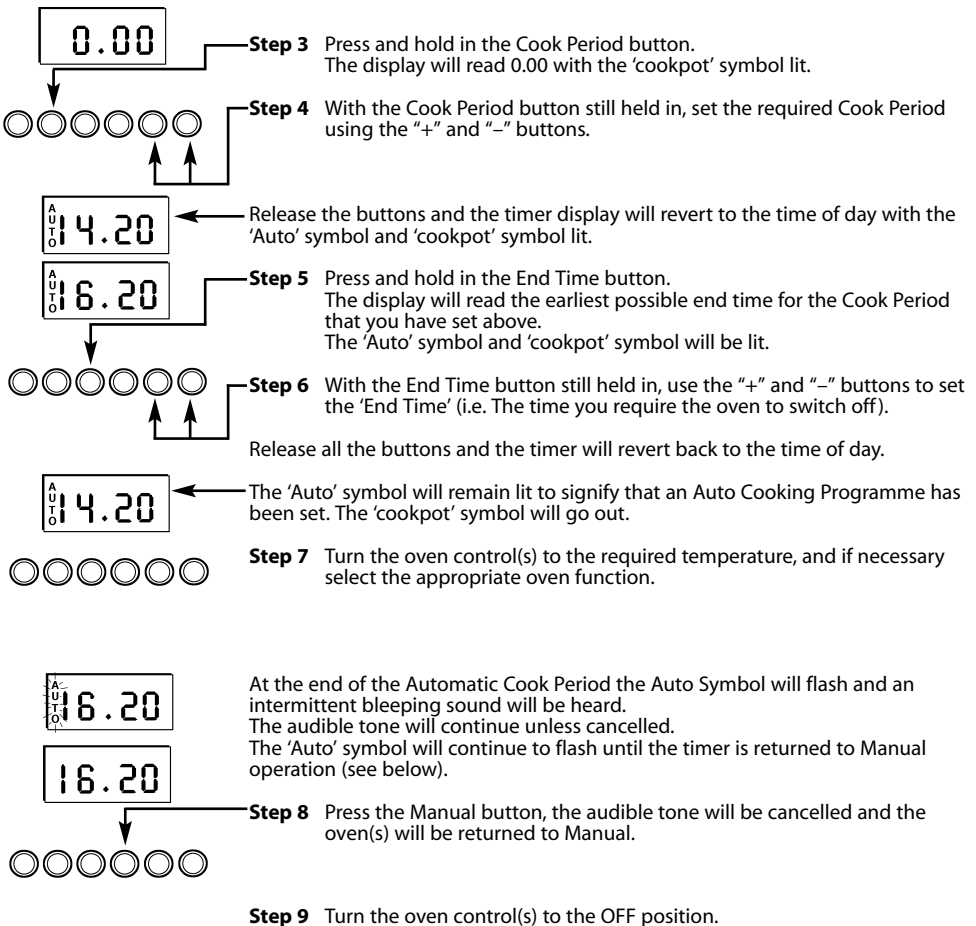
0.00

**Step 3** Press and hold in the Cook Period button. The display will read 0.00 with the 'cookpot' symbol lit.

**Step 4** With the Cook Period button still held in, set the required Cook Period using the "+" and "–" buttons.

AUTO 14.20

Release the buttons and the timer display will revert to the time of day with the 'Auto' symbol and 'cookpot' symbol lit.

AUTO 16.20

**Step 5** Press and hold in the End Time button. The display will read the earliest possible end time for the Cook Period that you have set above. The 'Auto' symbol and 'cookpot' symbol will be lit.

**Step 6** With the End Time button still held in, use the "+" and "–" buttons to set the 'End Time' (i.e. The time you require the oven to switch off).

Release all the buttons and the timer will revert back to the time of day.

AUTO 14.20

The 'Auto' symbol will remain lit to signify that an Auto Cooking Programme has been set. The 'cookpot' symbol will go out.

**Step 7** Turn the oven control(s) to the required temperature, and if necessary select the appropriate oven function.

AUTO 16.20

At the end of the Automatic Cook Period the Auto Symbol will flash and an intermittent bleeping sound will be heard. The audible tone will continue unless cancelled. The 'Auto' symbol will continue to flash until the timer is returned to Manual operation (see below).

16.20

**Step 8** Press the Manual button, the audible tone will be cancelled and the oven(s) will be returned to Manual.

**Step 9** Turn the oven control(s) to the OFF position.